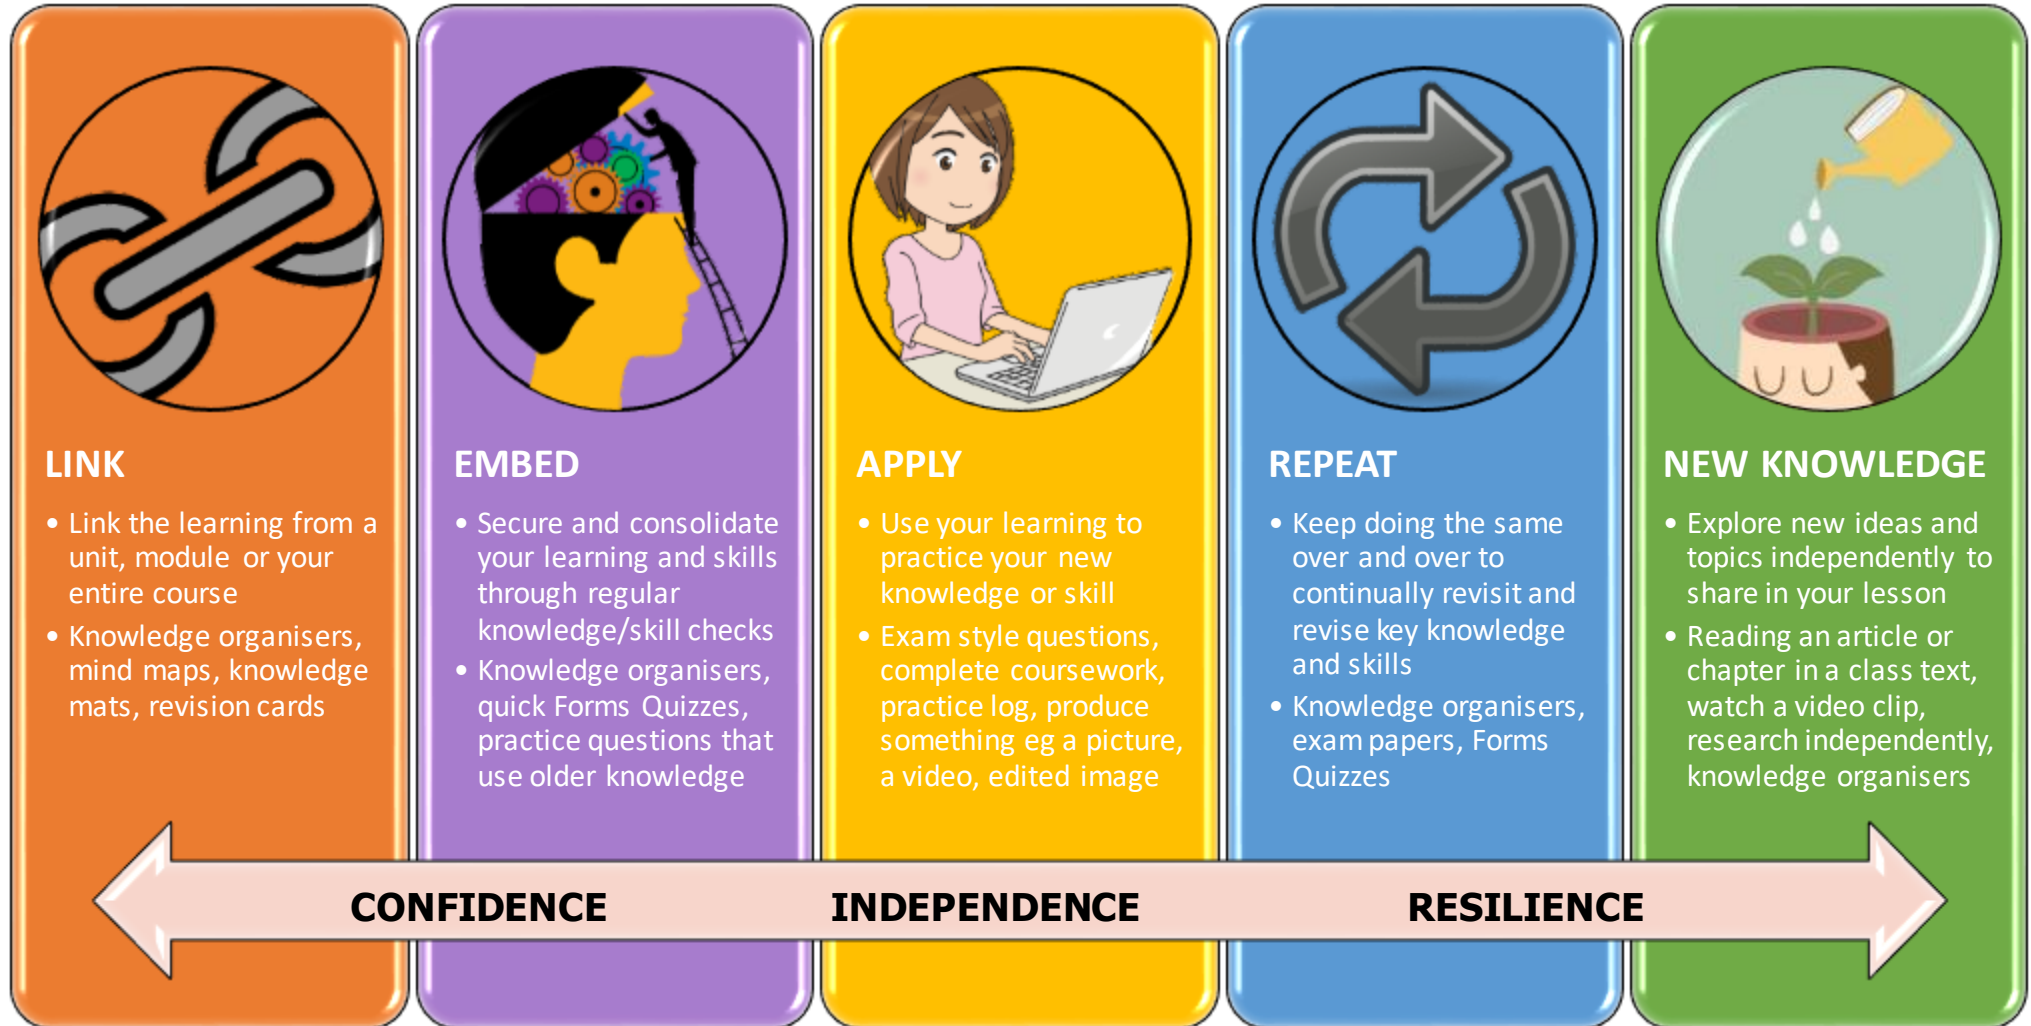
LINK

• Link the learning from a unit, module or your entire course
• Knowledge organisers, mind maps, knowledge mats, revision cards

EMBED

• Secure and consolidate your learning and skills through regular knowledge/skill checks
• Knowledge organisers, quick Forms Quizzes, practice questions that use older knowledge

APPLY

• Use your learning to practice your new knowledge or skill
• Exam style questions, complete coursework, practice log, produce something eg a picture, a video, edited image

REPEAT

• Keep doing the same over and over to continually revisit and revise key knowledge and skills
• Knowledge organisers, exam papers, Forms Quizzes

NEW KNOWLEDGE

• Explore new ideas and topics independently to share in your lesson
• Reading an article or chapter in a class text, watch a video clip, research independently, knowledge organisers

CONFIDENCE INDEPENDENCE RESILIENCE